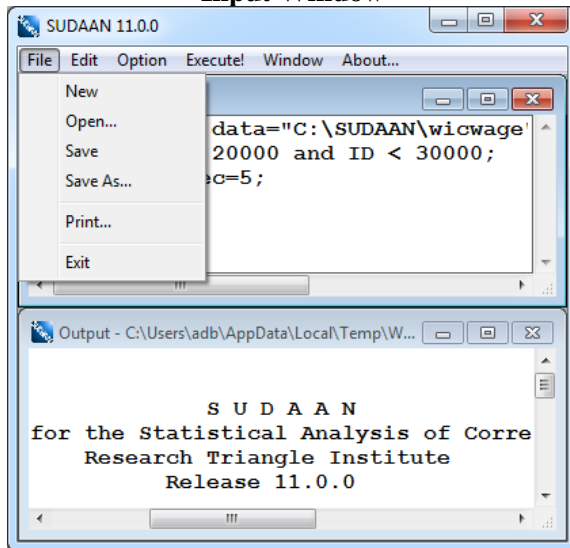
Input Window

SUDAAN 11.0.0

File Edit Option Execute! Window About...

New
Open...
Save
Save As...
Print...
Exit

data="C:\SUDAAN\wicwage'
20000 and ID < 30000;
ec=5;

Output - C:\Users\adb\AppData\Local\Temp\W...

S U D A A N
for the Statistical Analysis of Corre
Research Triangle Institute
Release 11.0.0